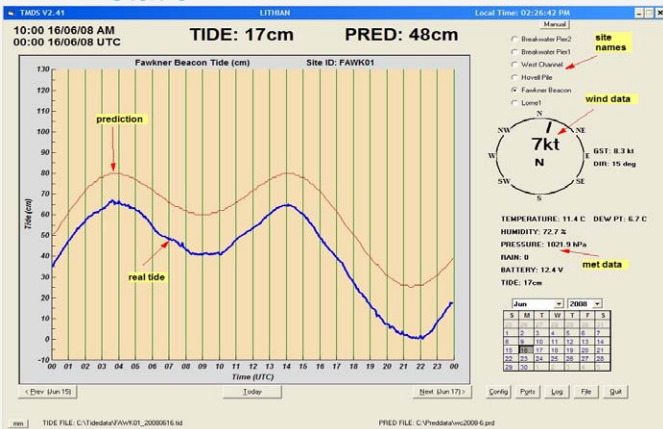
TMDS V2.41 LITHIAN Local Time: 02:26:42 PM

10:00 16/06/08 AM
00:00 16/06/08 UTC

TIDE: 17cm

PRED: 48cm

Manual

Fawkner Beacon Tide (cm) Site ID: FAWK01

130
120
110
100
90
80
70
60
50
40
30
20
10
0
-10

Tide (cm)

prediction

real tide

00 01 02 03 04 05 06 07 08 09 10 11 12 13 14 15 16 17 18 19 20 21 22 23 00

Time (UTC)

< Prev (Jun 15)

Today

Next (Jun 17) >

Breakwater Pier2
Breakwater Pier1
West Channel
Hovell Pile
Fawkner Beacon
Lorne1

site names

wind data

N
NW
NE
W
E
SW
SE
S

7kt
N

GST: 8.3 kt
DIR: 15 deg

TEMPERATURE: 11.4 C DEW PT: 6.7 C
HUMIDITY: 72.7 %
PRESSURE: 1021.9 hPa
RAIN: 0
BATTERY: 12.4 V
TIDE: 17cm

met data

Jun 2008

| S | M | T | W | T | F | S |
|---|---|---|---|---|---|---|
| 1 | 2 | 3 | 4 | 5 | 6 | 7 |
| 8 | 9 | 10 | 11 | 12 | 13 | 14 |
| 15 | 16 | 17 | 18 | 19 | 20 | 21 |
| 22 | 23 | 24 | 25 | 26 | 27 | 28 |
| 29 | 30 | 1 | 2 | 3 | 4 | 5 |
| 6 | 7 | 8 | 9 | 10 | 11 | 12 |

Config Ports Log File Quit

min TIDE FILE: C:\Tidedata\FAWK01_20080616.tid

PRED FILE: C:\Preddata\wc2008-6.prd